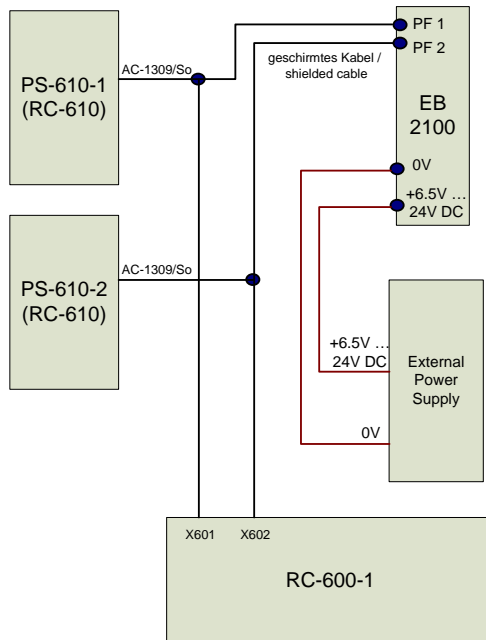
PS-610-1
(RC-610)

AC-1309/So

PF 1
PF 2

geschirmtes Kabel /
shielded cable

EB
2100

0V

+6.5V …
24V DC

PS-610-2
(RC-610)

AC-1309/So

+6.5V …
24V DC

External
Power
Supply

0V

X601
X602

RC-600-1